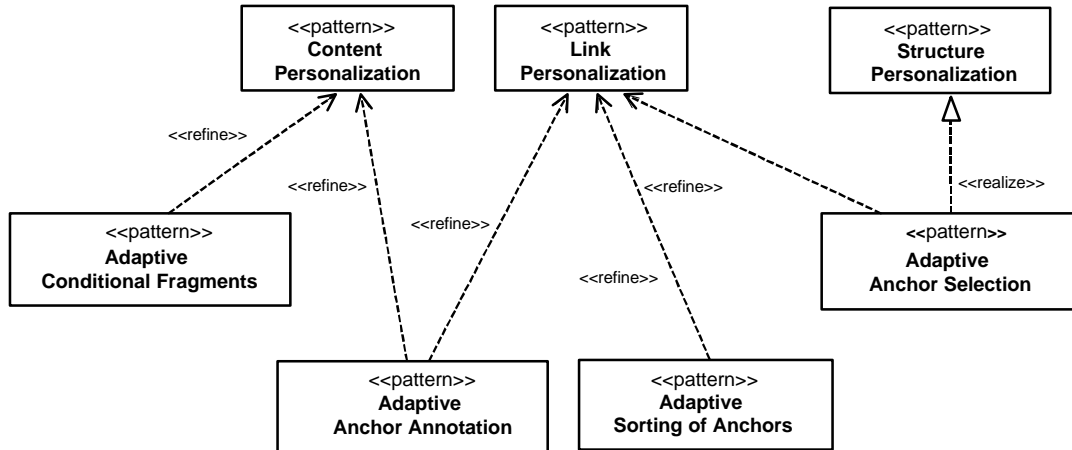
<<pattern>>
Content Personalization

<<pattern>>
Link Personalization

<<pattern>>
Structure Personalization

<<refine>>

<<refine>>

<<refine>>

<<refine>>

<<refine>>

<<realize>>

<<pattern>>
Adaptive Conditional Fragments

<<pattern>>
Adaptive Anchor Selection

<<pattern>>
Adaptive Anchor Annotation

<<pattern>>
Adaptive Sorting of Anchors